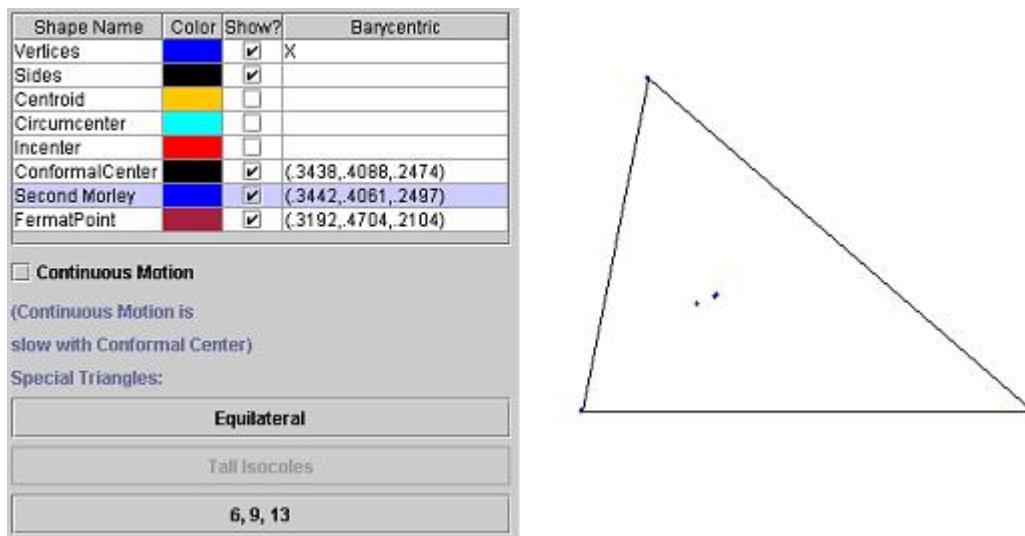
| Shape Name | Color | Show? | Barycentric |
|---|---|---|---|
| Vertices | | ✔ | X |
| Sides | | ✔ | |
| Centroid | | ☐ | |
| Circumcenter | | ☐ | |
| Incenter | | ☐ | |
| ConformalCenter | | ✔ | (.3438,.4088,.2474) |
| Second Morley | | ✔ | (.3442,.4061,.2497) |
| FermatPoint | | ✔ | (.3192,.4704,.2104) |

☐ Continuous Motion

(Continuous Motion is slow with Conformal Center)

Special Triangles:

Equilateral

Tall Isocoles

6, 9, 13